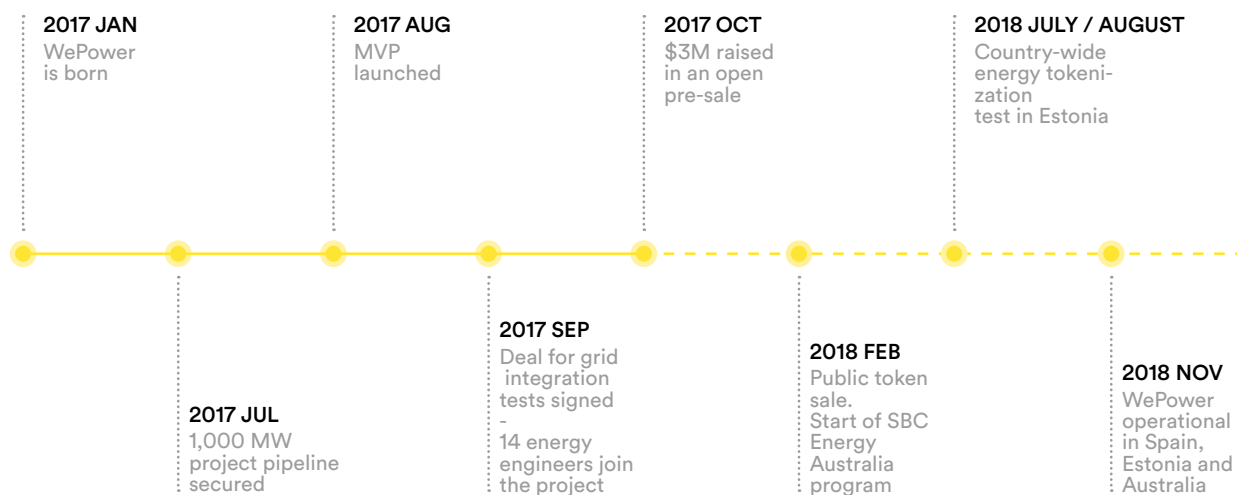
2017 JAN
WePower is born

2017 AUG
MVP launched

2017 OCT
\$3M raised in an open pre-sale

2018 JULY / AUGUST
Country-wide energy tokenization test in Estonia

2017 JUL
1,000 MW project pipeline secured

2017 SEP
Deal for grid integration tests signed
-
14 energy engineers join the project

2018 FEB
Public token sale.
Start of SBC Energy Australia program

2018 NOV
WePower operational in Spain, Estonia and Australia